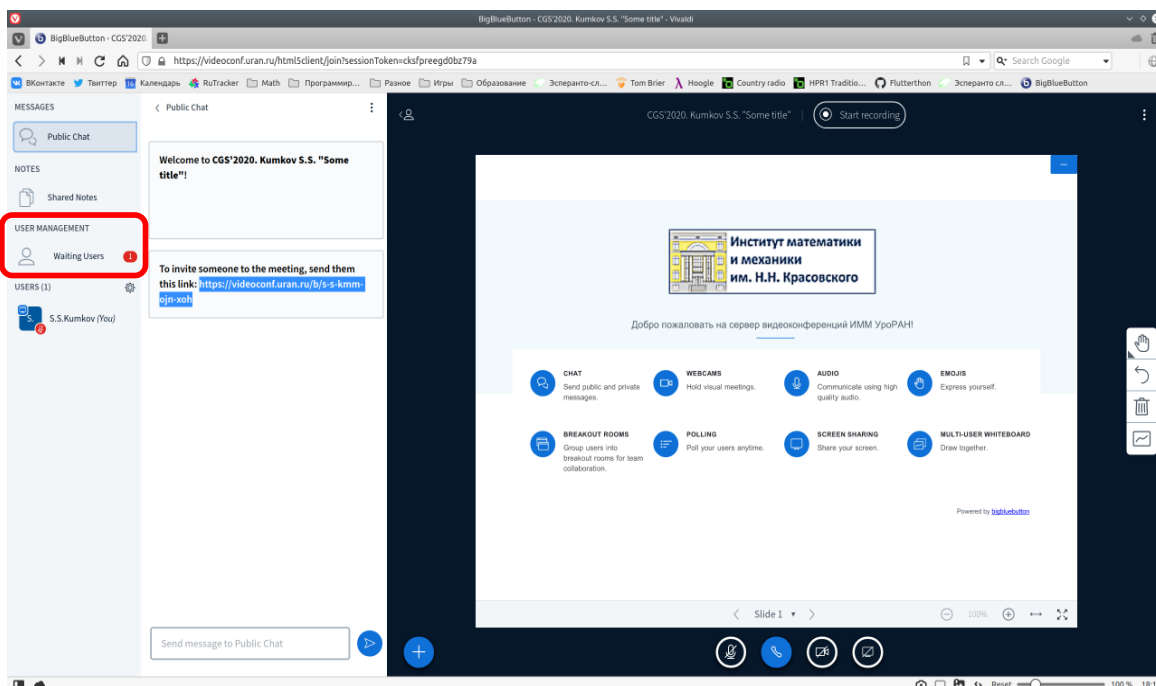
BigBlueButton - CGS'2020. Kumkov S.S. "Some title" - Vivaldi

BigBlueButton - CGS'2020.

https://videoconf.uran.ru/html5client/join?sessionToken=cksfpreegd0bz79a

Search Google

ВКонтакте Твиттер Календарь RuTracker Math Программир... Разное Игры Образование Эсперанто-сл... Tom Brier Hoogle Country radio HPR1 Traditio... Flutterthon Эсперанто сл... BigBlueButton

MESSAGES

Public Chat

NOTES

Shared Notes

USER MANAGEMENT

Waiting Users 1

USERS (1)

S.S.Kumkov (You)

< Public Chat

Welcome to CGS'2020. Kumkov S.S. "Some title"!

To invite someone to the meeting, send them this link: https://videoconf.uran.ru/b/s-s-kmm-ojn-xoh

Send message to Public Chat

CGS'2020. Kumkov S.S. "Some title"

Start recording

Институт математики и механики им. Н.Н. Красовского

Добро пожаловать на сервер видеоконференций ИММ УроРАН!

CHAT
Send public and private messages.

WEBCAMS
Hold visual meetings.

AUDIO
Communicate using high quality audio.

EMOJIS
Express yourself.

BREAKOUT ROOMS
Group users into breakout rooms for team collaboration.

POLLING
Poll your users anytime.

SCREEN SHARING
Share your screen.

MULTI-USER WHITEBOARD
Draw together.

Powered by bigbluebutton

Slide 1

100%

Reset 100 %